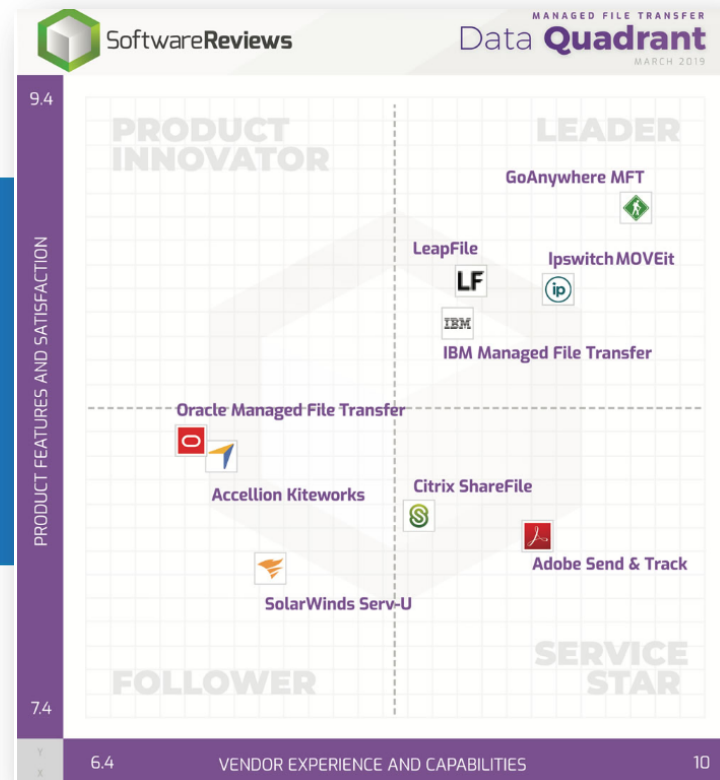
SoftwareReviews

MANAGED FILE TRANSFER
Data Quadrant
MARCH 2019

9.4

PRODUCT FEATURES AND SATISFACTION

PRODUCT INNOVATOR

LEADER

GoAnywhere MFT

LeapFile

LF

Ipswitch MOVEit

IBM

IBM Managed File Transfer

Oracle Managed File Transfer

Accellion Kiteworks

Citrix ShareFile

Adobe Send & Track

SolarWinds Serv-U

FOLLOWER

SERVICE STAR

7.4

6.4

VENDOR EXPERIENCE AND CAPABILITIES

10